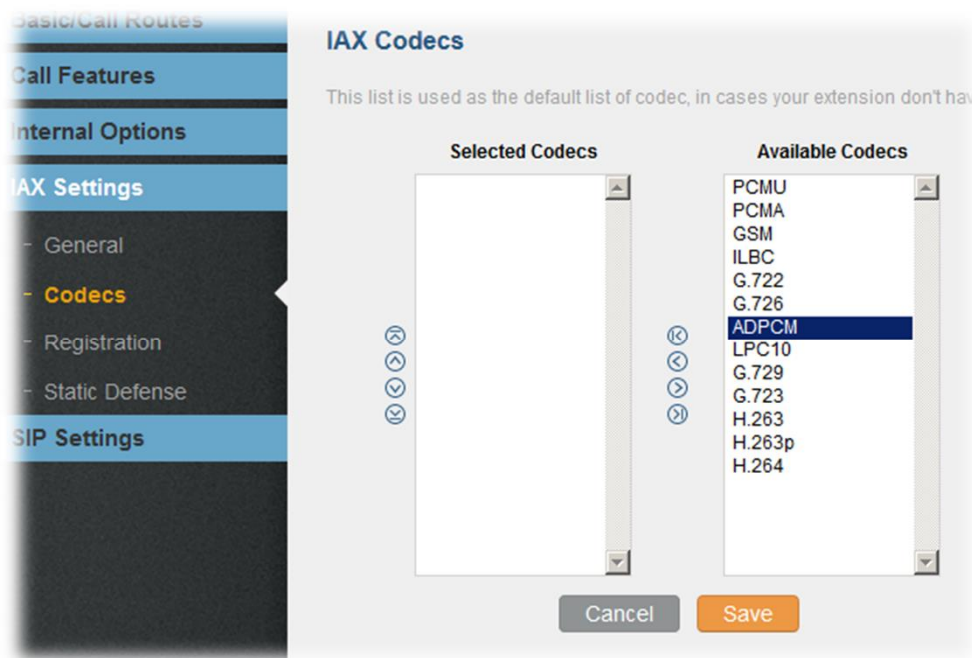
Basic/Call Routes
Call Features
Internal Options
IAX Settings
- General
- Codecs
- Registration
- Static Defense
SIP Settings

IAX Codecs

This list is used as the default list of codec, in cases your extension don't hav

Selected Codecs

Available Codecs
PCMU
PCMA
GSM
ILBC
G.722
G.726
ADPCM
LPC10
G.729
G.723
H.263
H.263p
H.264

Cancel
Save